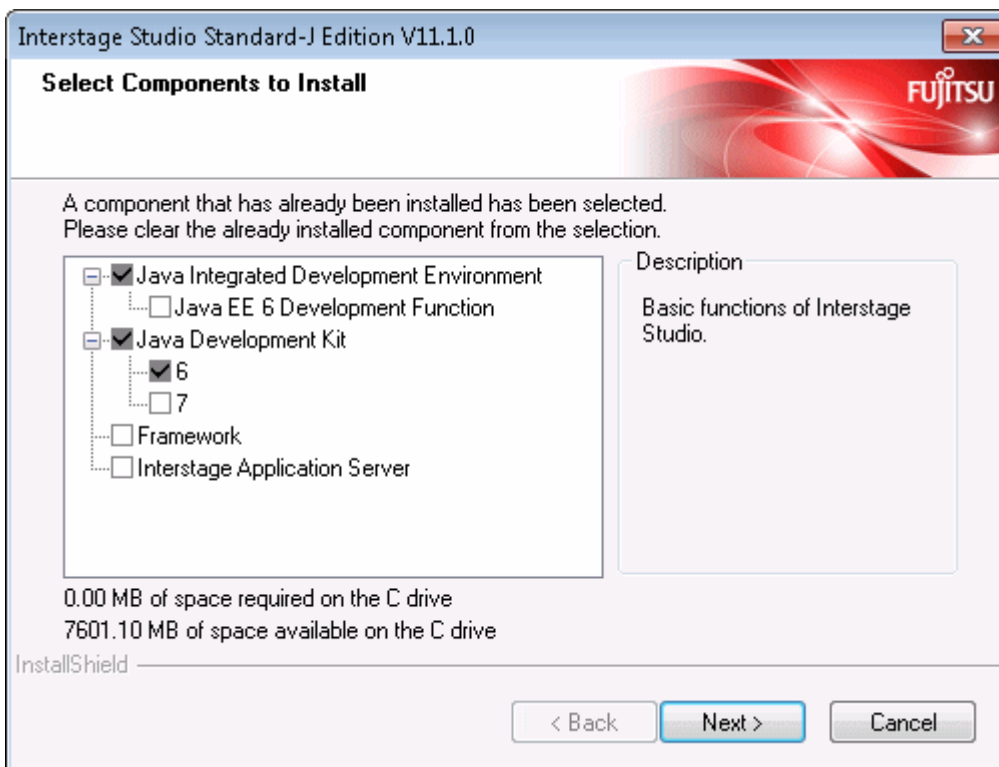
Interstage Studio Standard-J Edition V11.1.0

Select Components to Install

FUJITSU

A component that has already been installed has been selected.
Please clear the already installed component from the selection.

Java Integrated Development Environment
Java EE 6 Development Function
Java Development Kit
6
7
Framework
Interstage Application Server

Description

Basic functions of Interstage Studio.

0.00 MB of space required on the C drive
7601.10 MB of space available on the C drive

InstallShield

< Back
Next >
Cancel